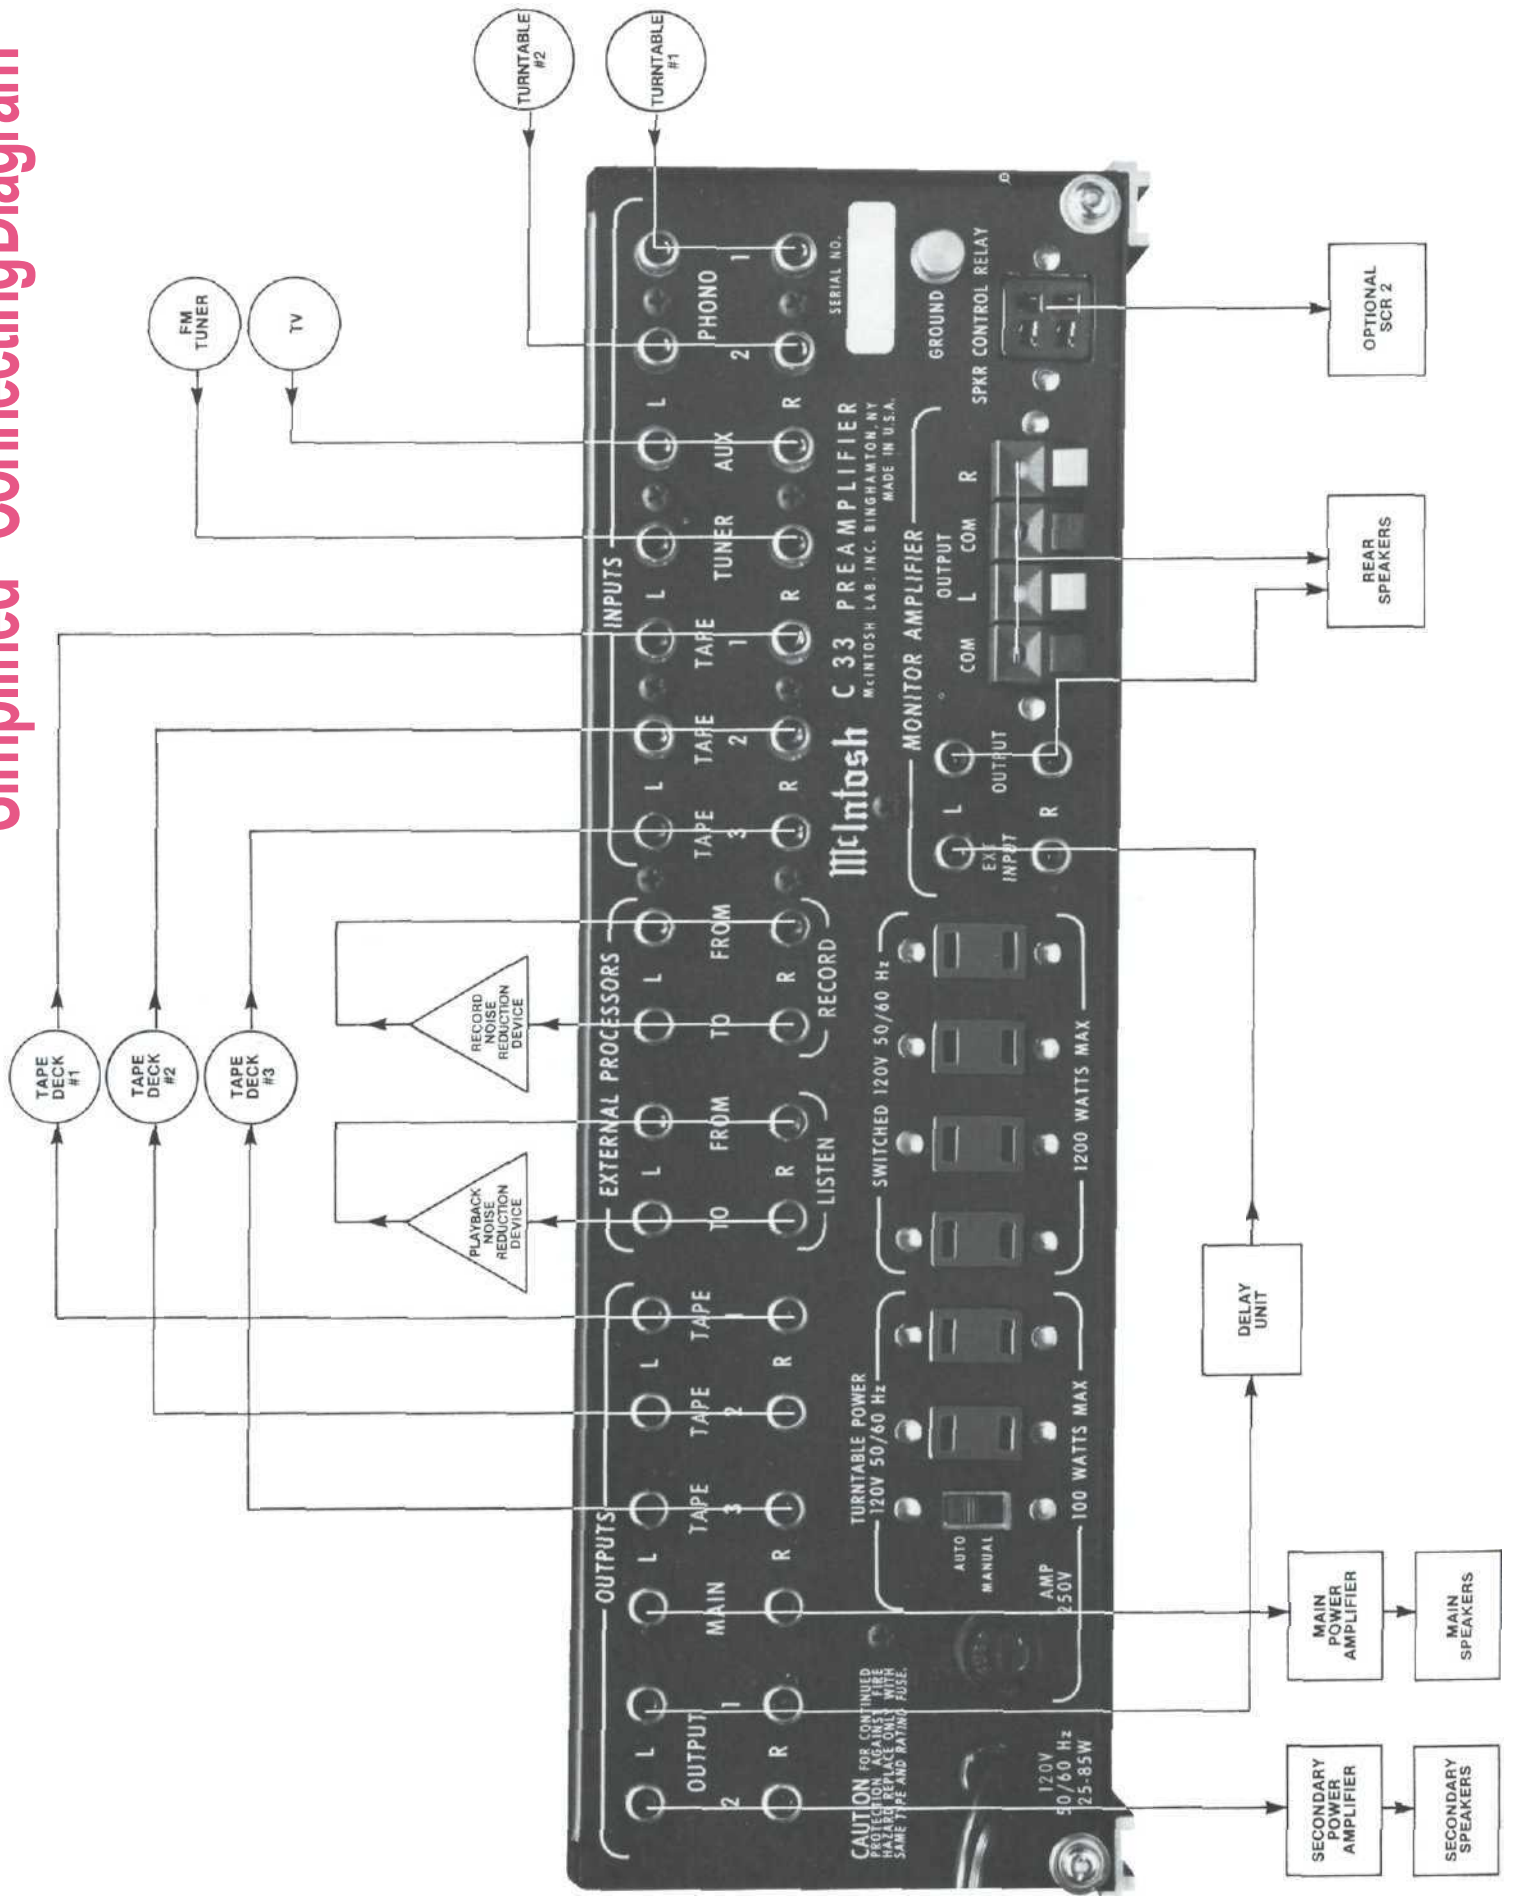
Simplified Connecting Diagram

TURNTABLE #2
TURNTABLE #1
FM TUNER
TV
TAPE DECK #1
TAPE DECK #2
TAPE DECK #3
RECORD NOISE REDUCTION DEVICE
PLAYBACK NOISE REDUCTION DEVICE

INPUTS
PHONO 1 2
L R
AUX
TUNER
TAPE 1
TAPE 2
TAPE 3
EXTERNAL PROCESSORS
FROM TO RECORD
FROM TO LISTEN
OUTPUTS
TAPE 1
TAPE 2
TAPE 3
MAIN
OUTPUT 1
OUTPUT 2

SERIAL NO.
GROUND
SPKR CONTROL RELAY
McIntosh C 33 PREAMPLIFIER
McINTOSH LAB. INC. BINGHAMTON, NY MADE IN U.S.A.
MONITOR AMPLIFIER
OUTPUT
COM L COM R
L R
EXT INPUT
OUTPUT
SWITCHED 120V 50/60 Hz
1200 WATTS MAX
TURNTABLE POWER 120V 50/60 Hz
100 WATTS MAX
AUTO
MANUAL
AMP 250V
CAUTION FOR CONTINUED PROTECTION AGAINST FIRE HAZARD REPLACE ONLY WITH SAME TYPE AND RATING FUSE.
120V 50/60 Hz 25-85W

OPTIONAL SCR 2
REAR SPEAKERS
DELAY UNIT
MAIN POWER AMPLIFIER
MAIN SPEAKERS
SECONDARY POWER AMPLIFIER
SECONDARY SPEAKERS